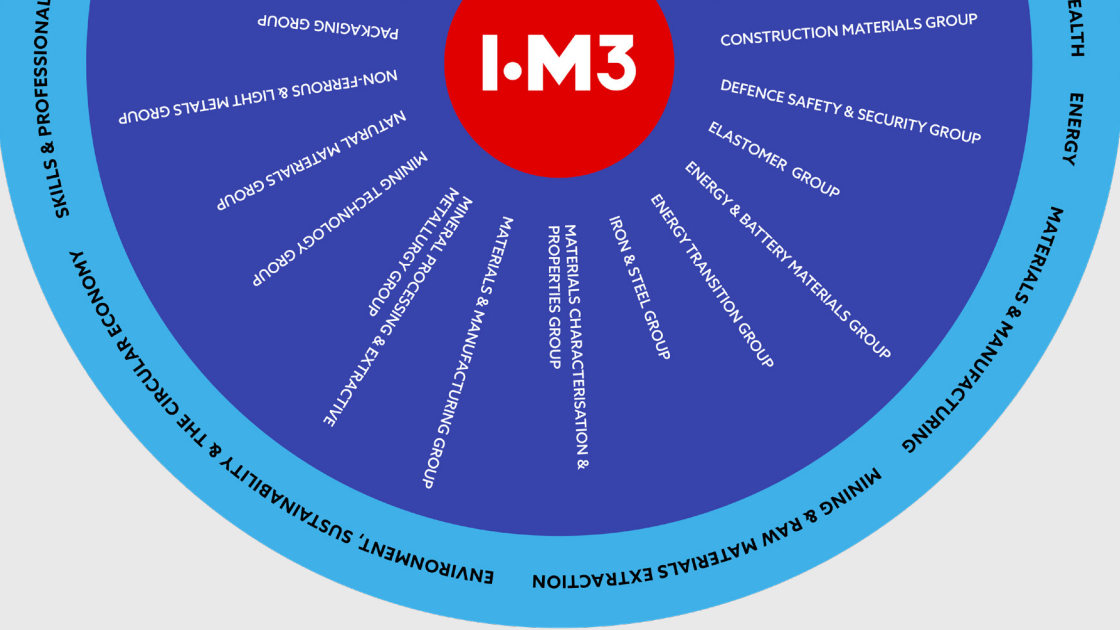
IOM3

PACKAGING GROUP

NON-FERROUS & LIGHT METALS GROUP

NATURAL MATERIALS GROUP

MINING TECHNOLOGY GROUP

MINERAL PROCESSING & EXTRACTIVE METALLURGY GROUP

MATERIALS & MANUFACTURING GROUP

MATERIALS CHARACTERISATION & PROPERTIES GROUP

IRON & STEEL GROUP

ENERGY TRANSITION GROUP

ENERGY & BATTERY MATERIALS GROUP

ELASTOMER GROUP

DEFENCE SAFETY & SECURITY GROUP

CONSTRUCTION MATERIALS GROUP

SKILLS & PROFESSIONAL

ENVIRONMENT, SUSTAINABILITY & THE CIRCULAR ECONOMY

MINING & RAW MATERIALS EXTRACTION

MATERIALS & MANUFACTURING

ENERGY

HEALTH